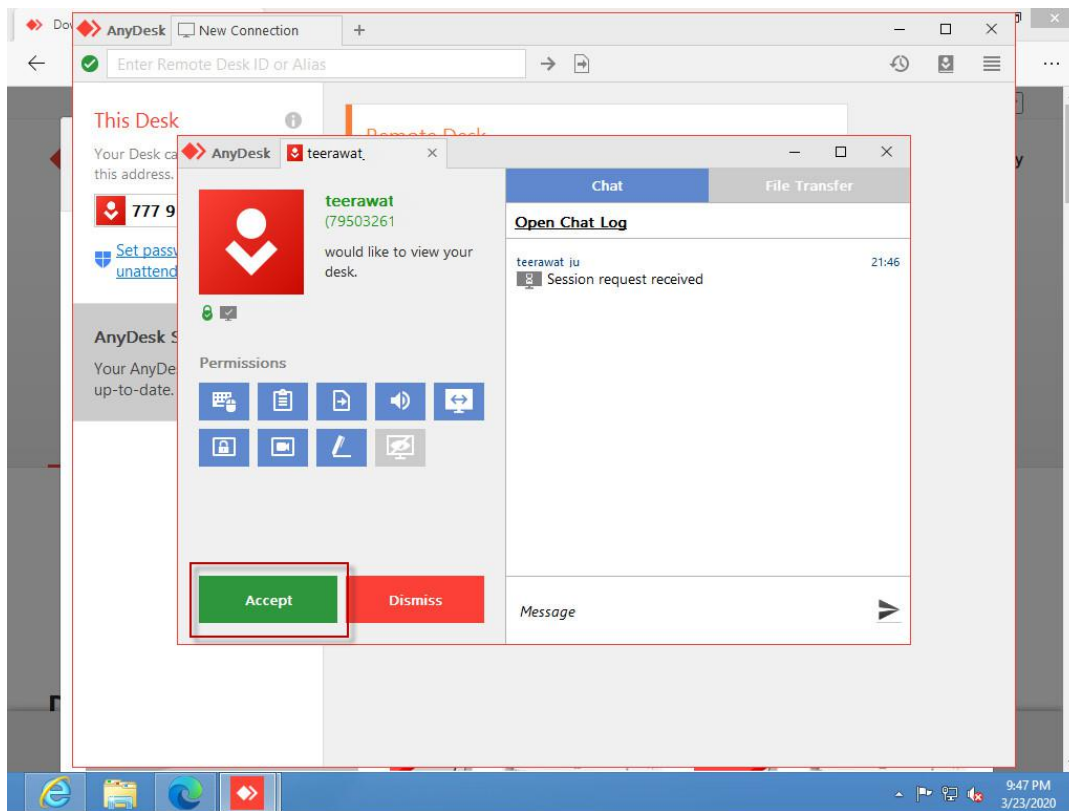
Do
AnyDesk
New Connection
+
Enter Remote Desk ID or Alias
This Desk
Your Desk ca
this address.
777 9
Set passw
unattend
AnyDesk S
Your AnyDe
up-to-date.
Remote Desk
y
AnyDesk
teerawat
teerawat
(79503261
would like to view your desk.
Permissions
Chat
File Transfer
Open Chat Log
teerawat ju
21:46
Session request received
Accept
Dismiss
Message
9:47 PM
3/23/2020